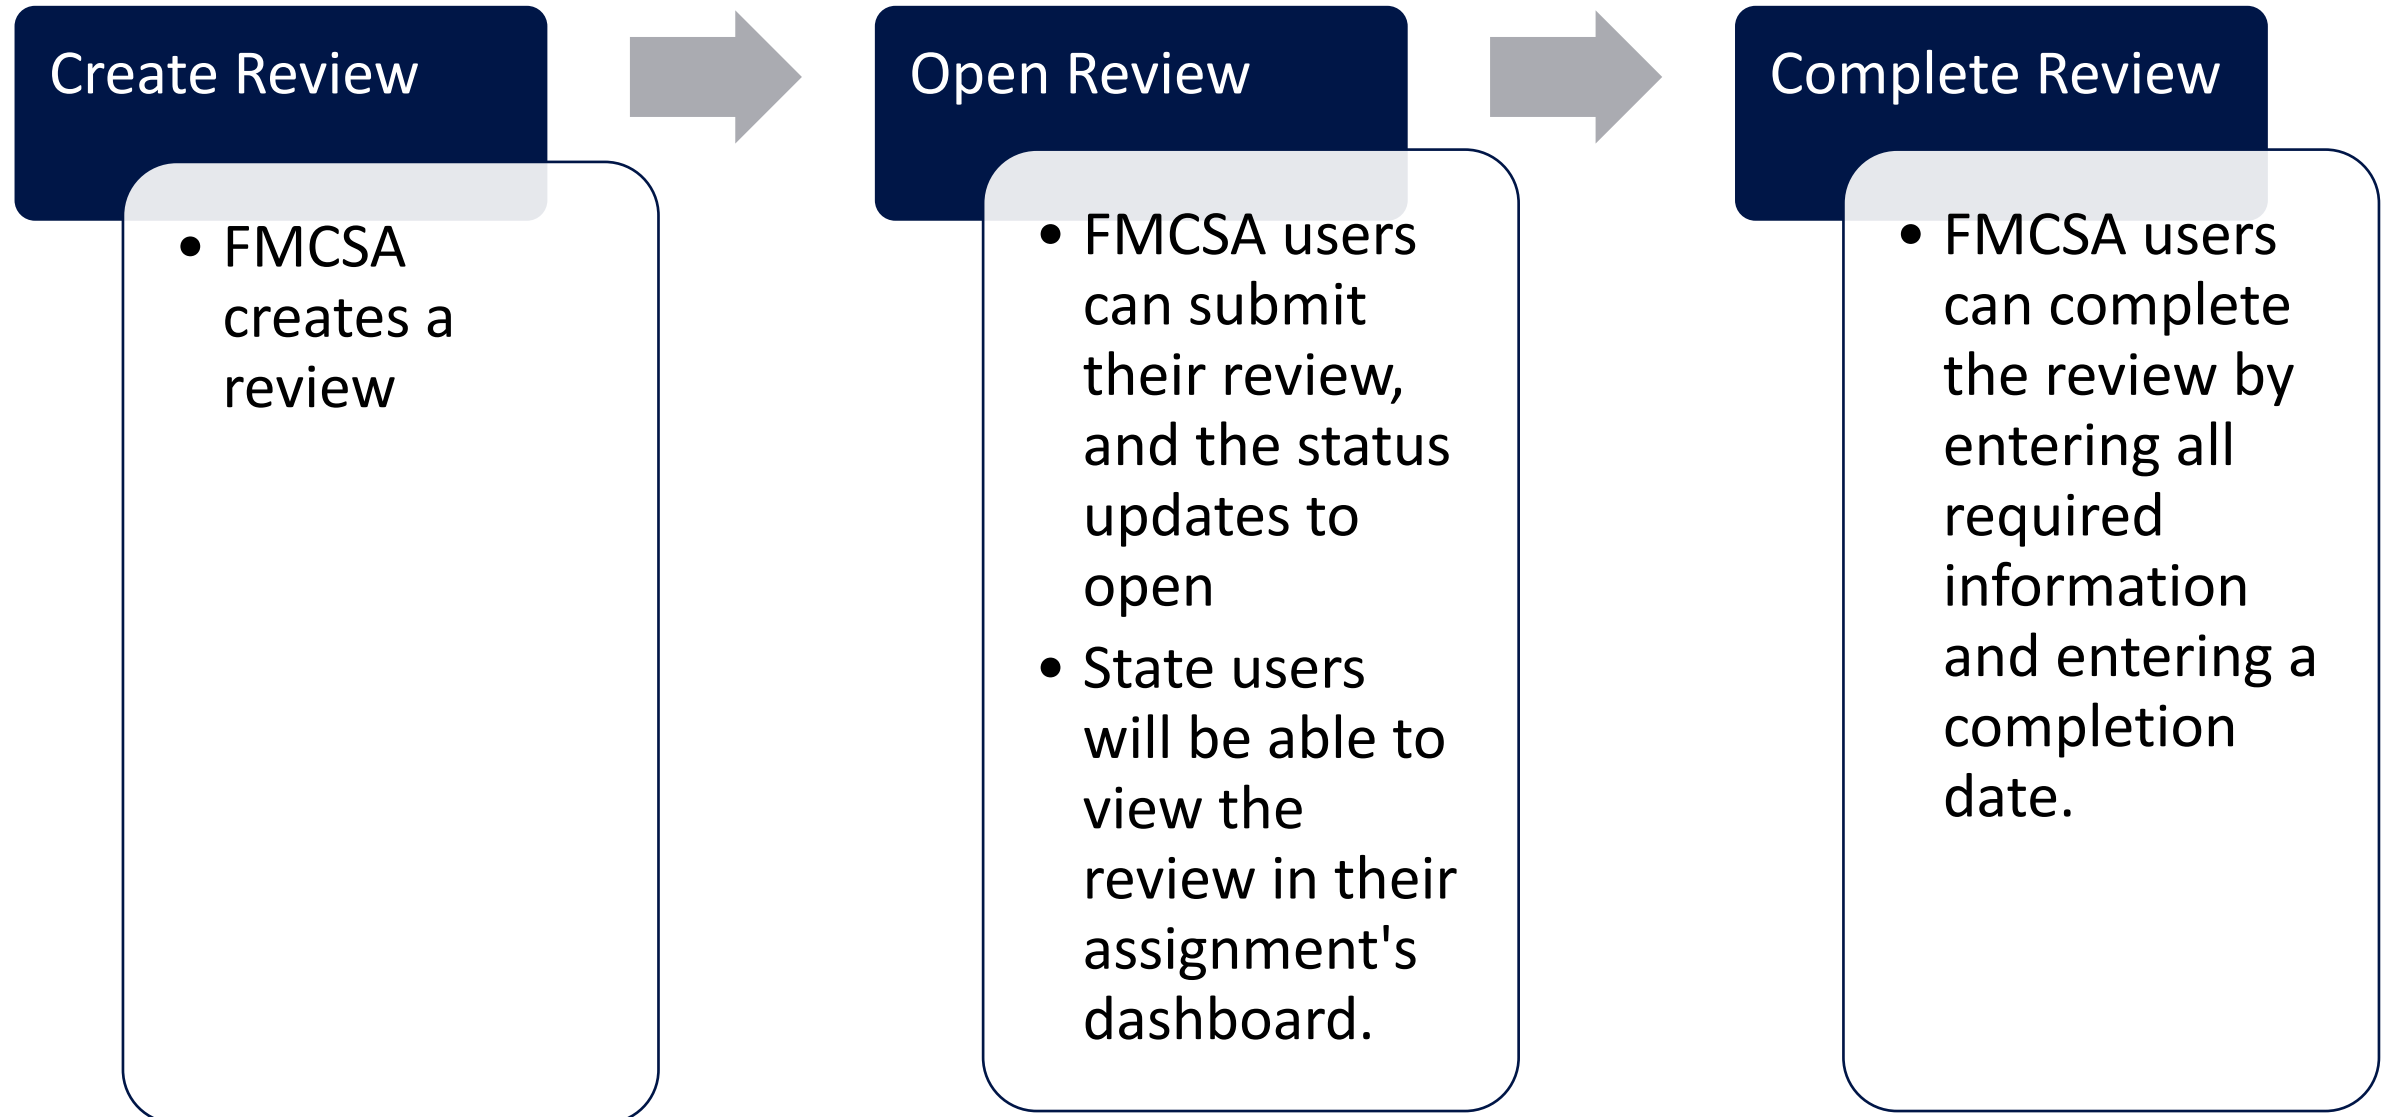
Create Review

- FMCSA creates a review

Open Review

- FMCSA users can submit their review, and the status updates to open
- State users will be able to view the review in their assignment's dashboard.

Complete Review

- FMCSA users can complete the review by entering all required information and entering a completion date.